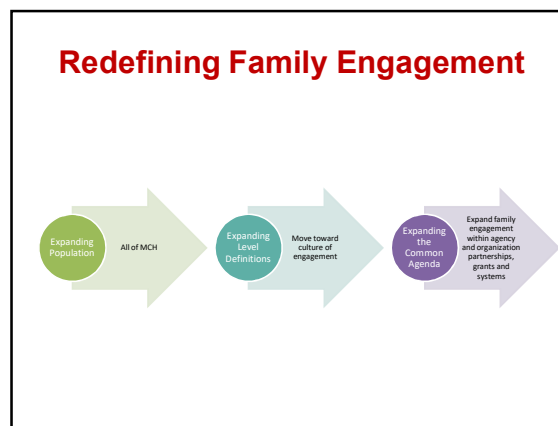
Redefining Family Engagement

Expanding Population

All of MCH

Expanding Level Definitions

Move toward culture of engagement

Expanding the Common Agenda

Expand family engagement within agency and organization partnerships, grants and systems